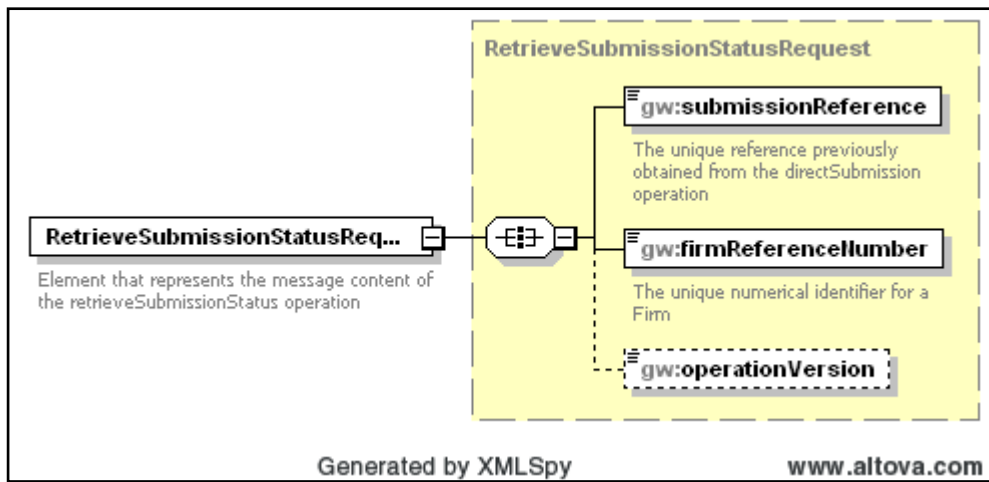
RetrieveSubmissionStatusRequest

gw:submissionReference

The unique reference previously obtained from the directSubmission operation

RetrieveSubmissionStatusReq...

Element that represents the message content of the retrieveSubmissionStatus operation

gw:firmReferenceNumber

The unique numerical identifier for a Firm

gw:operationVersion

Generated by XMLSpy

www.altova.com